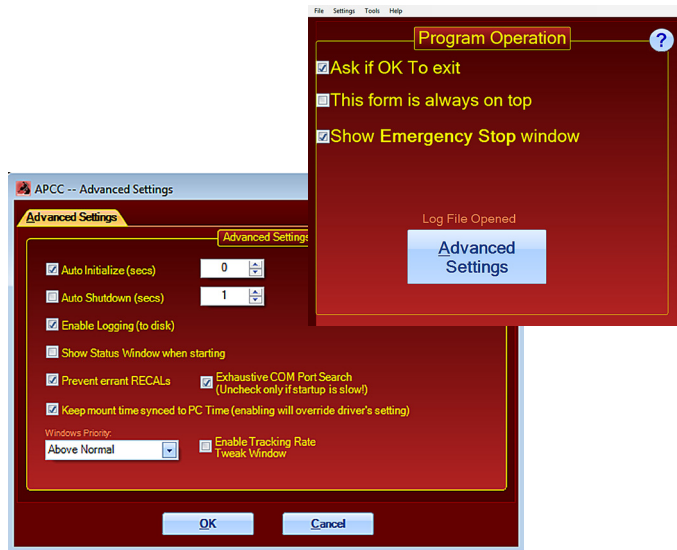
File Settings Tools Help

Program Operation

?

Ask if OK To exit

This form is always on top

Show Emergency Stop window

Log File Opened

Advanced Settings

APCC -- Advanced Settings

Advanced Settings

Advanced Settings

Auto Initialize (secs) 0

Auto Shutdown (secs) 1

Enable Logging (to disk)

Show Status Window when starting

Prevent errant RECALs

Exhaustive COM Port Search (Uncheck only if startup is slow!)

Keep mount time synced to PC Time (enabling will override driver's setting)

Windows Priority:

Above Normal

Enable Tracking Rate Tweak Window

OK

Cancel